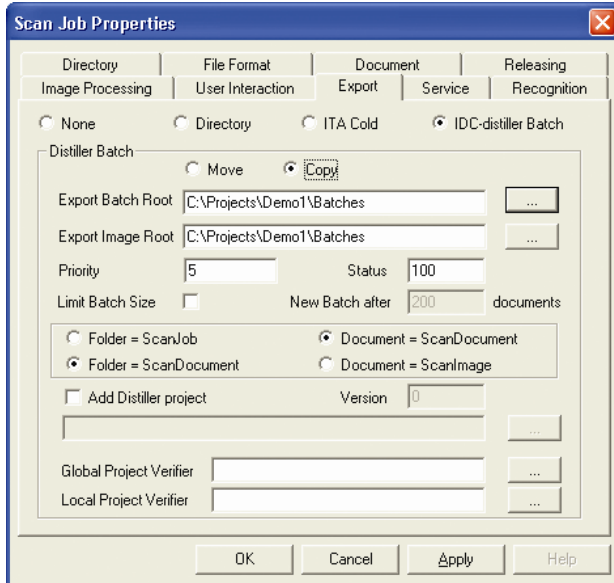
Scan Job Properties

Directory | File Format | Document | Releasing
Image Processing | User Interaction | Export | Service | Recognition

None   Directory   ITA Cold   IDC-distiller Batch

Distiller Batch
Move   Copy

Export Batch Root C:\Projects\Demo1\Batches ...
Export Image Root C:\Projects\Demo1\Batches ...
Priority 5   Status 100
Limit Batch Size   New Batch after 200 documents

Folder = ScanJob   Document = ScanDocument
Folder = ScanDocument   Document = ScanImage

Add Distiller project   Version 0
...

Global Project Verifier ...
Local Project Verifier ...

OK   Cancel   Apply   Help